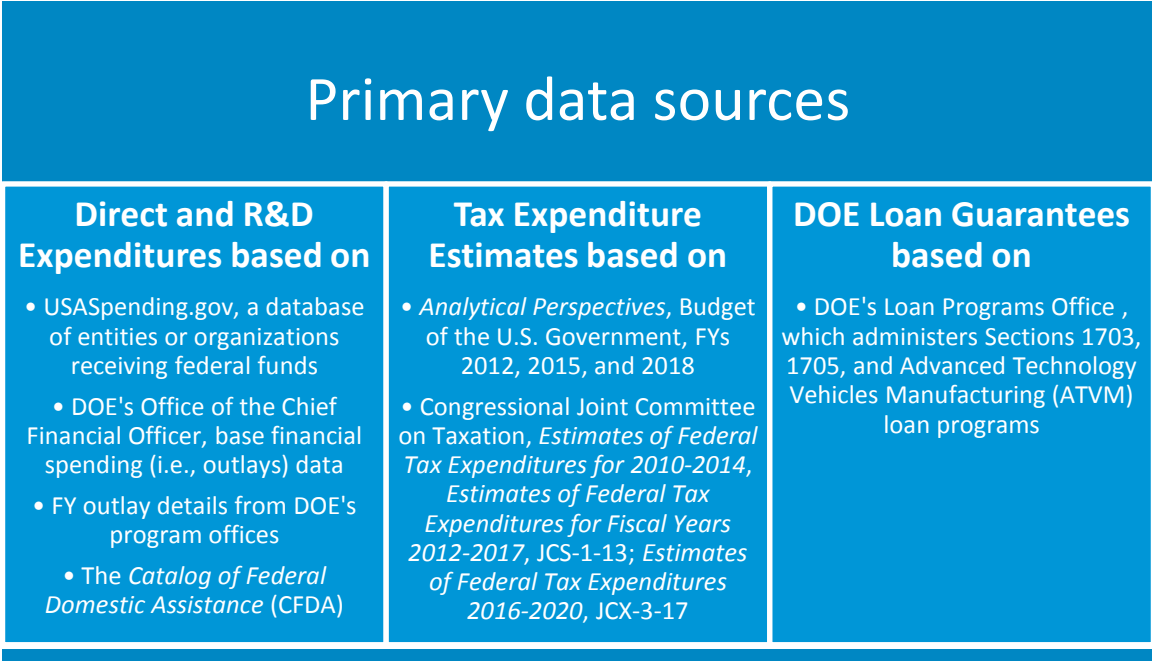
Primary data sources

Direct and R&D Expenditures based on

• USASpending.gov, a database of entities or organizations receiving federal funds

• DOE's Office of the Chief Financial Officer, base financial spending (i.e., outlays) data

• FY outlay details from DOE's program offices

• The Catalog of Federal Domestic Assistance (CFDA)

Tax Expenditure Estimates based on

• Analytical Perspectives, Budget of the U.S. Government, FYs 2012, 2015, and 2018

• Congressional Joint Committee on Taxation, Estimates of Federal Tax Expenditures for 2010-2014, Estimates of Federal Tax Expenditures for Fiscal Years 2012-2017, JCS-1-13; Estimates of Federal Tax Expenditures 2016-2020, JCX-3-17

DOE Loan Guarantees based on

• DOE's Loan Programs Office , which administers Sections 1703, 1705, and Advanced Technology Vehicles Manufacturing (ATVM) loan programs